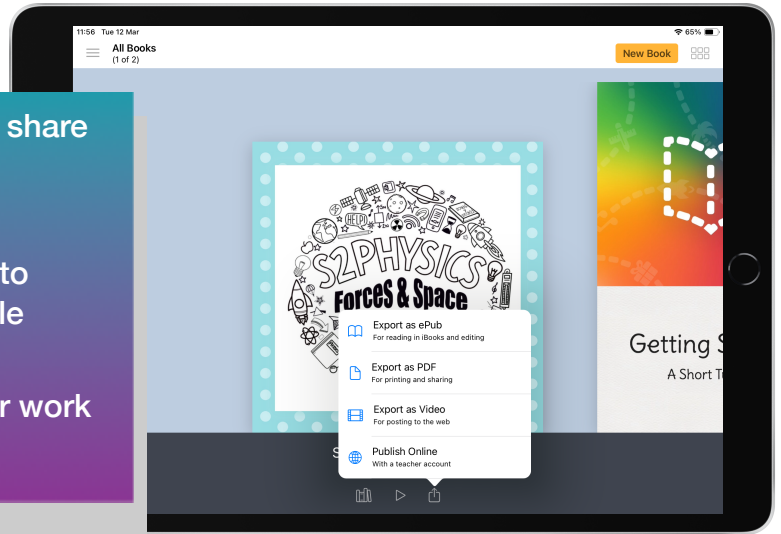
share

to
le

r work

11:56 Tue 12 Mar
65%

All Books
(1 of 2)

New Book

S2PHYSICS
Forces & Space
HELP!

Export as ePub
For reading in iBooks and editing

Export as PDF
For printing and sharing

Export as Video
For posting to the web

Publish Online
With a teacher account

S

Getting S
A Short T